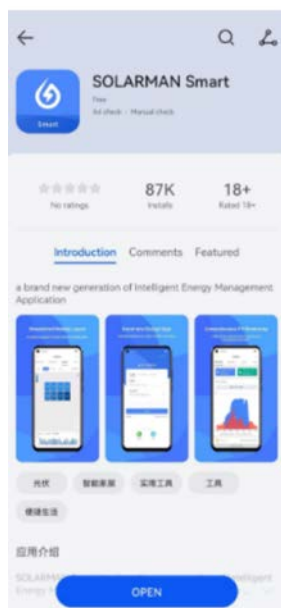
SOLARMAN Smart

Free

Ad check · Manual check

Smart

No ratings

87K

Installs

18+

Rated 18+

Introduction Comments Featured

a brand new generation of Intelligent Energy Management Application

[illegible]

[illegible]

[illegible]

光伏 智能家居 实用工具 工具

便捷生活

应用介绍

SOLARMAN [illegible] Intelligent Energy M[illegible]

OPEN